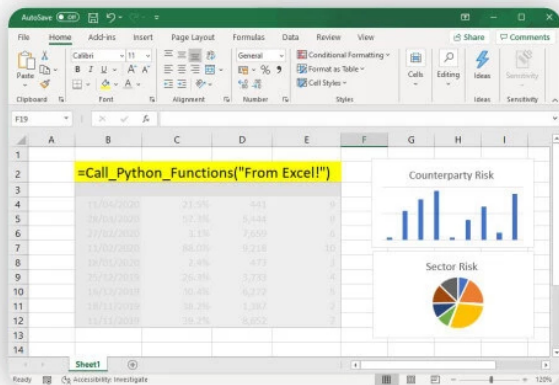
AutoSave Off

File Home Add-ins Insert Page Layout Formulas Data Review View

Share Comments

Paste Calibri 11 B I U A A General % 9 Conditional Formatting Format as Table Cell Styles Cells Editing Ideas Sensitivity

Clipboard Font Alignment Number Styles Ideas Sensitivity

F19 fx

| | A | B | C | D | E | F | G | H | I |
|---|---|---|---|---|---|---|---|---|---|
| 1 | | | | | | | | | |
| 2 | | =Call_Python_Functions("From Excel!") | | | | | | | |
| 3 | | | | | | | | | |
| 4 | | 15/04/2020 | 23.5% | 441 | 9 | | | | |
| 5 | | 12/03/2020 | 57.3% | 5,444 | 0 | | | | |
| 6 | | 23/02/2020 | 8.1% | 7,659 | 6 | | | | |
| 7 | | 11/02/2020 | 88.0% | 9,218 | 10 | | | | |
| 8 | | 16/01/2020 | 2.4% | 473 | 3 | | | | |
| 9 | | 25/12/2019 | 24.3% | 3,333 | 4 | | | | |
| 10 | | 16/12/2019 | 10.4% | 6,272 | 5 | | | | |
| 11 | | 18/11/2019 | 38.3% | 1,387 | 3 | | | | |
| 12 | | 11/11/2019 | 28.2% | 8,052 | 2 | | | | |
| 13 | | | | | | | | | |
| 14 | | | | | | | | | |

Counterparty Risk

Sector Risk

Sheet1

Ready Accessibility: Investigate